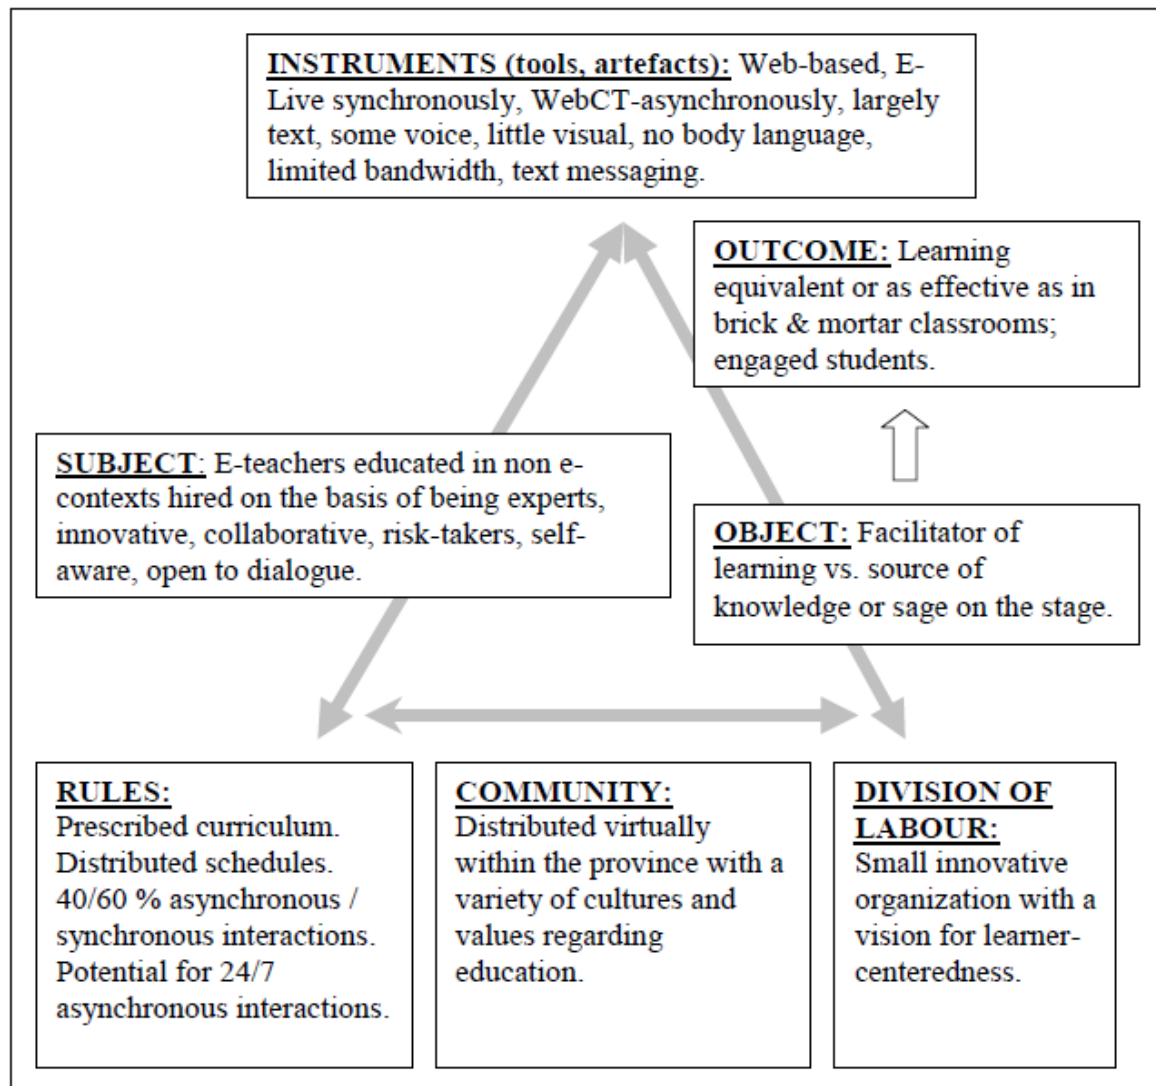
INSTRUMENTS (tools, artefacts): Web-based, E-Live synchronously, WebCT-asynchronously, largely text, some voice, little visual, no body language, limited bandwidth, text messaging.

OUTCOME: Learning equivalent or as effective as in brick & mortar classrooms; engaged students.

SUBJECT: E-teachers educated in non e-contexts hired on the basis of being experts, innovative, collaborative, risk-takers, self-aware, open to dialogue.

OBJECT: Facilitator of learning vs. source of knowledge or sage on the stage.

RULES: Prescribed curriculum. Distributed schedules. 40/60 % asynchronous / synchronous interactions. Potential for 24/7 asynchronous interactions.

COMMUNITY: Distributed virtually within the province with a variety of cultures and values regarding education.

DIVISION OF LABOUR: Small innovative organization with a vision for learner-centeredness.